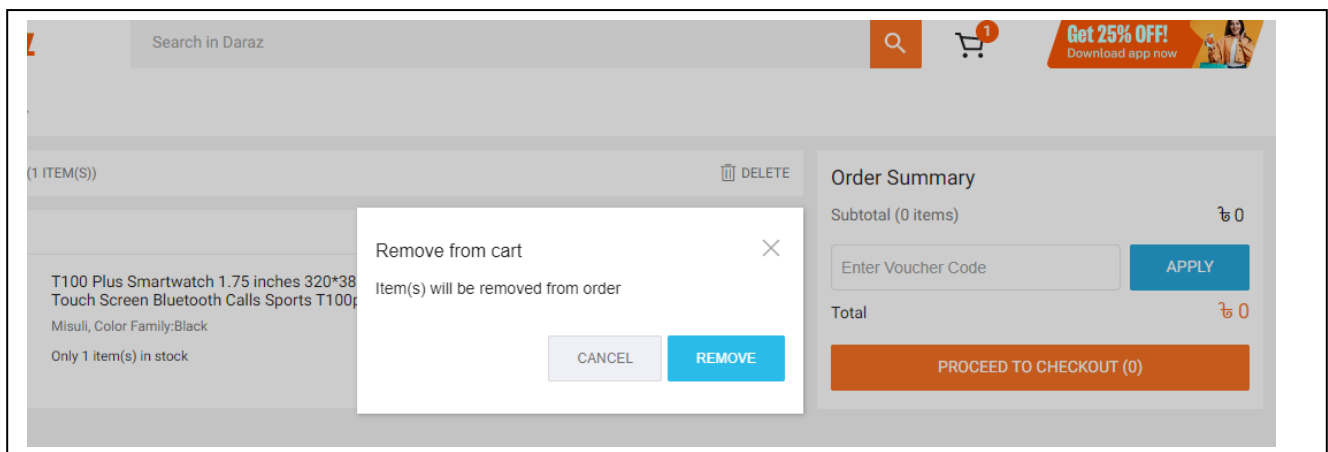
Z

Search in Daraz

1

Get 25% OFF!
Download app now

(1 ITEM(S))

DELETE

T100 Plus Smartwatch 1.75 inches 320*38
Touch Screen Bluetooth Calls Sports T100p

Misuli, Color Family:Black

Only 1 item(s) in stock

Remove from cart

Item(s) will be removed from order

CANCEL

REMOVE

Order Summary

Subtotal (0 items)

৳0

Enter Voucher Code

APPLY

Total

৳0

PROCEED TO CHECKOUT (0)